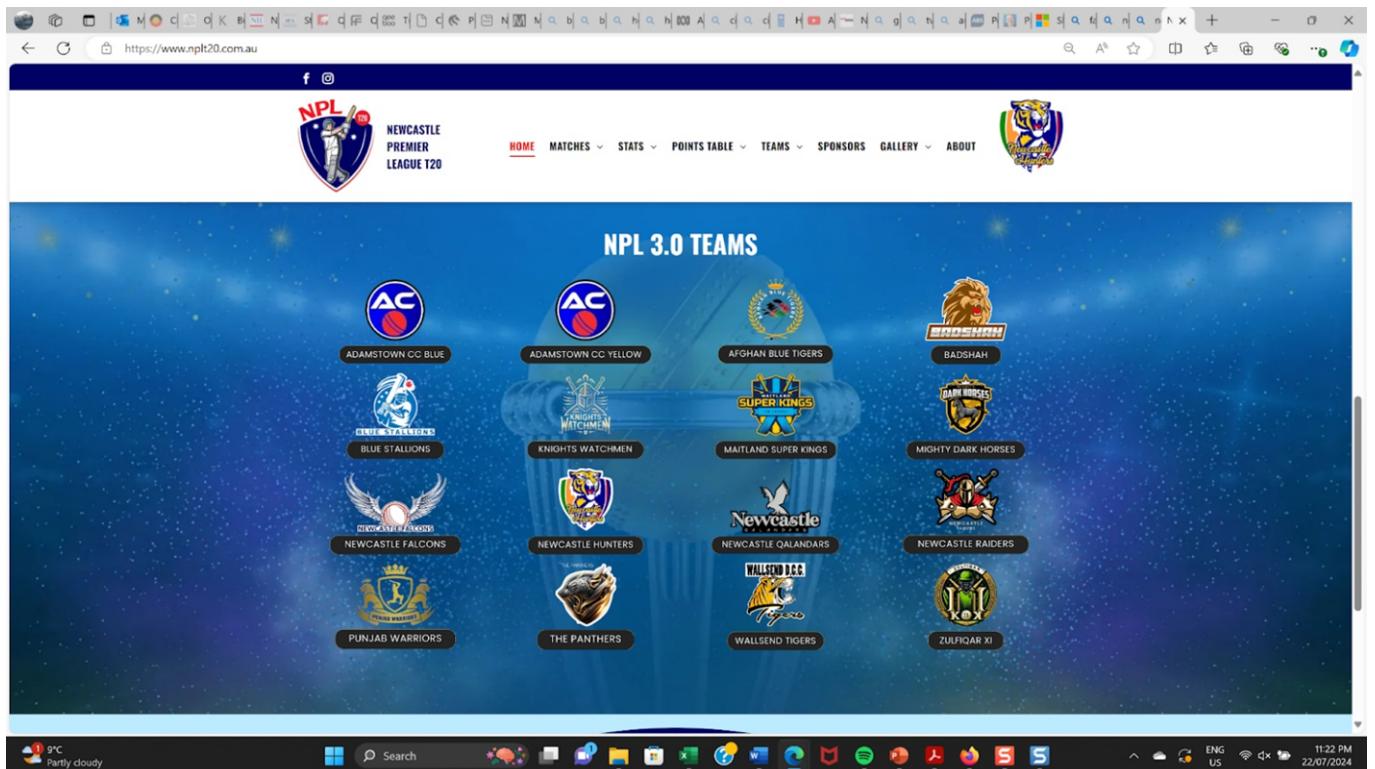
https://www.nplt20.com.au

NPL T20
NEWCASTLE PREMIER LEAGUE T20

HOME MATCHES STATS POINTS TABLE TEAMS SPONSORS GALLERY ABOUT

NPL 3.0 TEAMS

AC
ADAMSTOWN CC BLUE
AC
ADAMSTOWN CC YELLOW
AFGHAN BLUE TIGERS
BADSHAH
BADSHAH
BLUE STALLIONS
BLUE STALLIONS
KNIGHTS WATCHMEN
KNIGHTS WATCHMEN
MAITLAND SUPER KINGS
MAITLAND SUPER KINGS
DARK HORSES
MIGHTY DARK HORSES
NEWCASTLE FALCONS
NEWCASTLE FALCONS
NEWCASTLE HUNTERS
Newcastle
NEWCASTLE QALANDARS
NEWCASTLE RAIDERS
PUNJAB WARRIORS
THE PANTHERS
WALLSEND D.C.C.
WALLSEND TIGERS
ZULFIQAR XI

9°C
Partly cloudy
Search
ENG
US
11:22 PM
22/07/2024